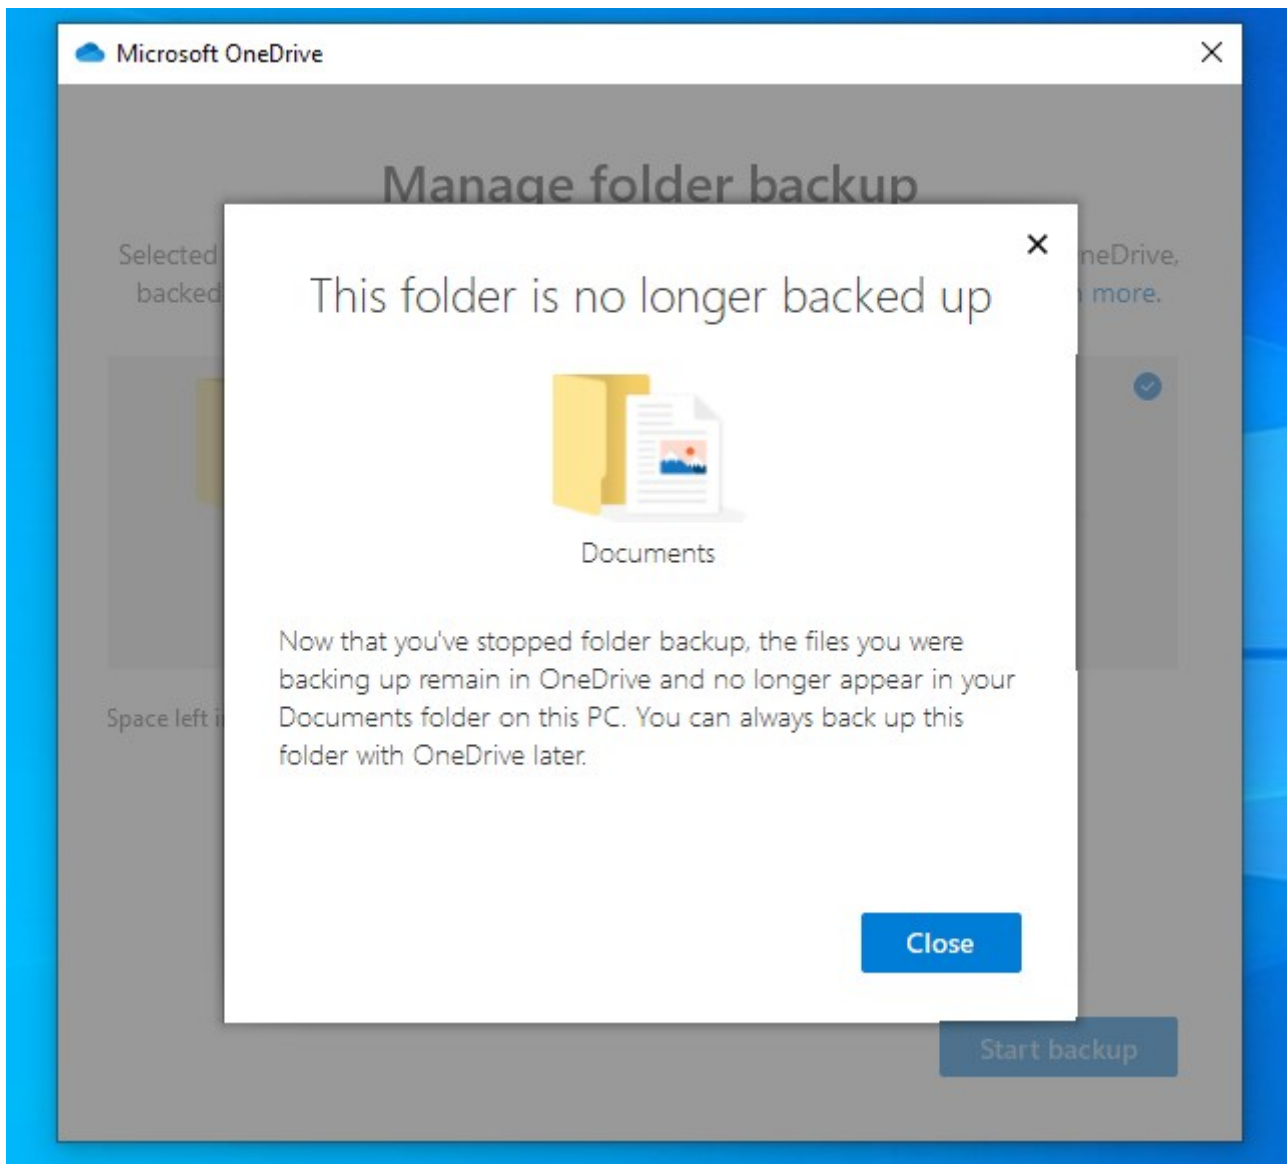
Microsoft OneDrive

Manage folder backup

Selected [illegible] neDrive, backed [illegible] more.

Space left i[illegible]

This folder is no longer backed up

Documents

Now that you've stopped folder backup, the files you were backing up remain in OneDrive and no longer appear in your Documents folder on this PC. You can always back up this folder with OneDrive later.

Close

Start backup